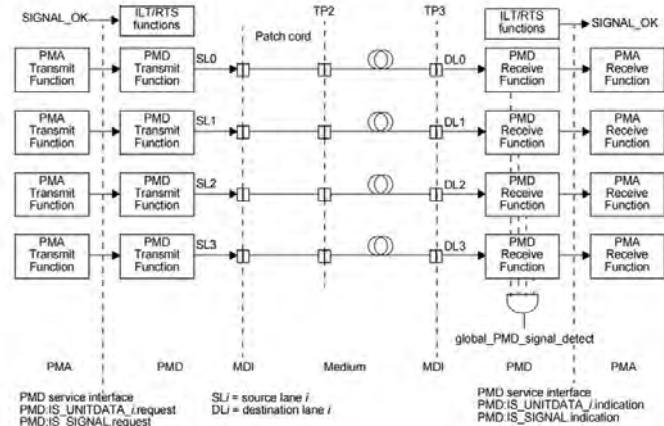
SIGNAL_OK
ILT/RTS functions
TP2
TP3
ILT/RTS functions
SIGNAL_OK
Patch cord

PMA Transmit Function
PMD Transmit Function
SL0
DL0
PMD Receive Function
PMA Receive Function

PMA Transmit Function
PMD Transmit Function
SL1
DL1
PMD Receive Function
PMA Receive Function

PMA Transmit Function
PMD Transmit Function
SL2
DL2
PMD Receive Function
PMA Receive Function

PMA Transmit Function
PMD Transmit Function
SL3
DL3
PMD Receive Function
PMA Receive Function

global_PMD_signal_detect

PMA
PMD
MDI
Medium
MDI
PMD
PMA

PMD service interface
PMD:IS_UNITDATA_*i*.request
PMD:IS_SIGNAL.request

SL*i* = source lane *i*
DL*i* = destination lane *i*

PMD service interface
PMD:IS_UNITDATA_*i*.indication
PMD:IS_SIGNAL.indication